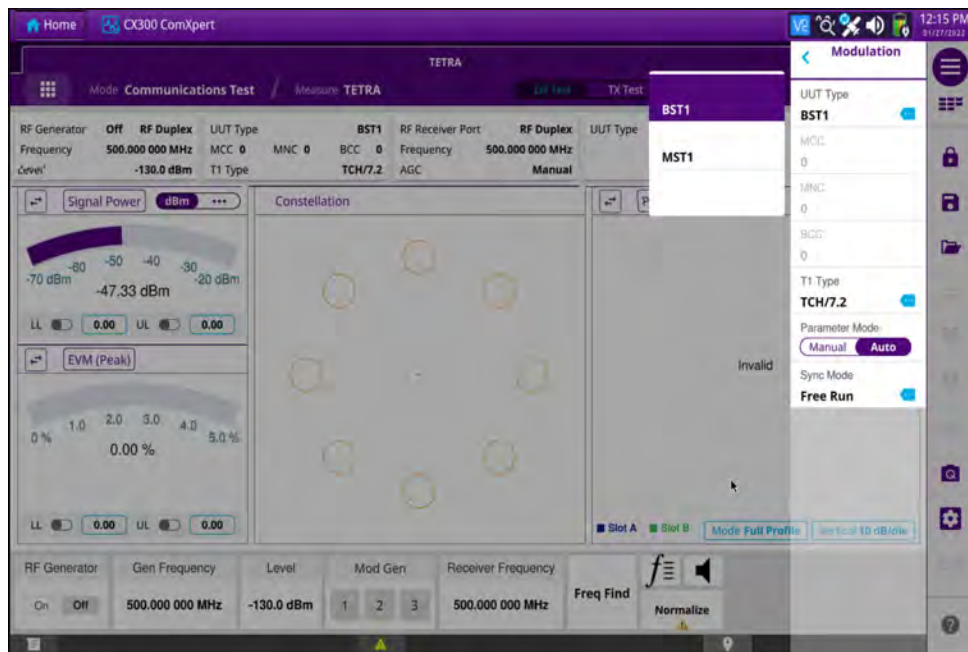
Home CX300 ComXpert

12:15 PM 01/27/2022

TETRA

Mode Communications Test / Measure TETRA

RX Test TX Test

RF Generator Off RF Duplex
Frequency 500.000 000 MHz
Level -130.0 dBm

UUT Type BST1
MCC 0 MNC 0 BCC 0
T1 Type TCH/7.2

RF Receiver Port RF Duplex
Frequency 500.000 000 MHz
AGC Manual

UUT Type

BST1

MST1

Signal Power dBm •••

-70 dBm -60 -50 -40 -30 -20 dBm

-47.33 dBm

LL 0.00 UL 0.00

EVM (Peak)

0 % 1.0 2.0 3.0 4.0 5.0 %

0.00 %

LL 0.00 UL 0.00

Constellation

Invalid

Slot A Slot B Mode Full Profile Vertical 10 dB/div

Modulation

UUT Type
BST1

MCC
0

MNC
0

BCC
0

T1 Type
TCH/7.2

Parameter Mode
Manual Auto

Sync Mode
Free Run

RF Generator
On Off

Gen Frequency
500.000 000 MHz

Level
-130.0 dBm

Mod Gen
1 2 3

Receiver Frequency
500.000 000 MHz

Freq Find

Normalize